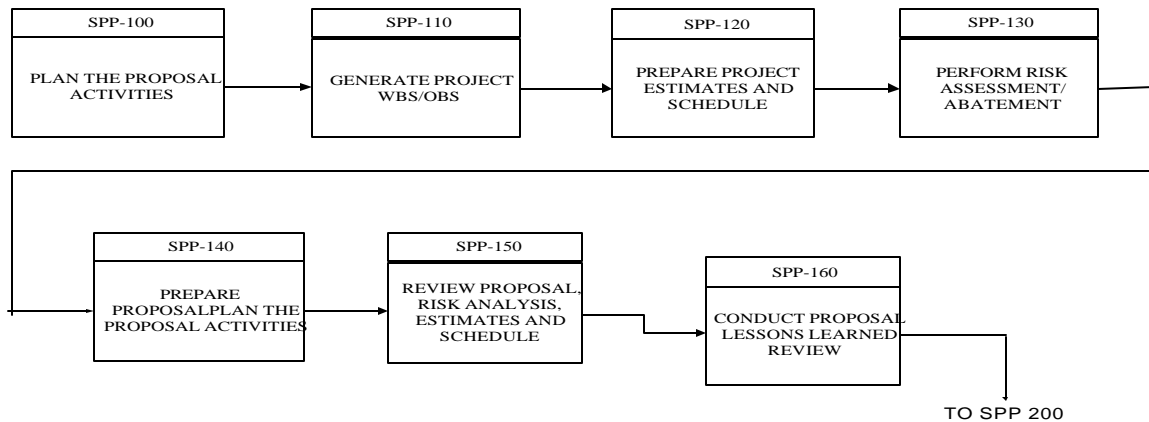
SPP-100

PLAN THE PROPOSAL ACTIVITIES

SPP-110

GENERATE PROJECT WBS/OBS

SPP-120

PREPARE PROJECT ESTIMATES AND SCHEDULE

SPP-130

PERFORM RISK ASSESSMENT/ ABATEMENT

SPP-140

PREPARE PROPOSALPLAN THE PROPOSAL ACTIVITIES

SPP-150

REVIEW PROPOSAL, RISK ANALYSIS, ESTIMATES AND SCHEDULE

SPP-160

CONDUCT PROPOSAL LESSONS LEARNED REVIEW

TO SPP 200